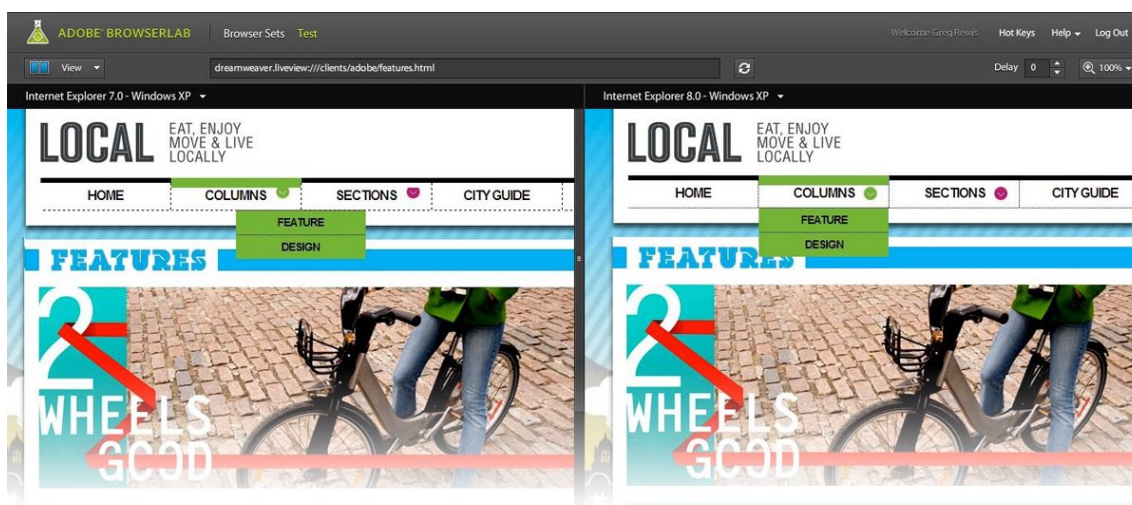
ADOBE® BROWSERLAB Browser Sets Test Welcome Greg Rewis Hot Keys Help Log Out

View dreamweaver.liveview:///clients/adobe/features.html Delay 0 100%

Internet Explorer 7.0 - Windows XP

LOCAL EAT, ENJOY MOVE & LIVE LOCALLY

HOME COLUMNS SECTIONS CITY GUIDE

FEATURE
DESIGN

FEATURES

2 WHEELS GOOD

Internet Explorer 8.0 - Windows XP

LOCAL EAT, ENJOY MOVE & LIVE LOCALLY

HOME COLUMNS SECTIONS CITY GUIDE

FEATURE
DESIGN

FEATURES

2 WHEELS GOOD